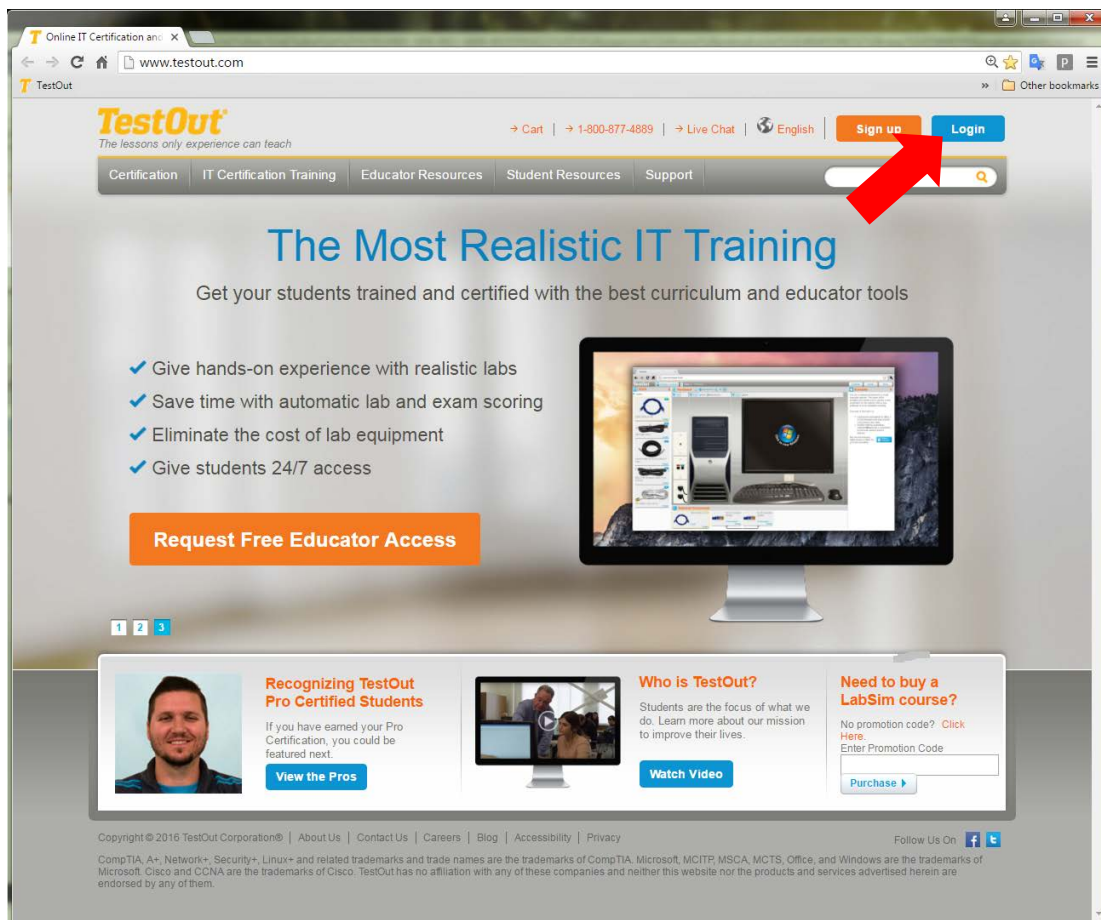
Online IT Certification and ×

www.testout.com

TestOut

» Other bookmarks

TestOut
The lessons only experience can teach

→ Cart | → 1-800-877-4889 | → Live Chat | English

Sign up

Login

Certification | IT Certification Training | Educator Resources | Student Resources | Support

The Most Realistic IT Training

Get your students trained and certified with the best curriculum and educator tools

✔ Give hands-on experience with realistic labs
✔ Save time with automatic lab and exam scoring
✔ Eliminate the cost of lab equipment
✔ Give students 24/7 access

Request Free Educator Access

1 2 3

Recognizing TestOut Pro Certified Students

If you have earned your Pro Certification, you could be featured next.

View the Pros

Who is TestOut?

Students are the focus of what we do. Learn more about our mission to improve their lives.

Watch Video

Need to buy a LabSim course?

No promotion code? Click Here.
Enter Promotion Code

Purchase ▸

Copyright © 2016 TestOut Corporation® | About Us | Contact Us | Careers | Blog | Accessibility | Privacy

Follow Us On

CompTIA, A+, Network+, Security+, Linux+ and related trademarks and trade names are the trademarks of CompTIA. Microsoft, MCITP, MSCA, MCTS, Office, and Windows are the trademarks of Microsoft. Cisco and CCNA are the trademarks of Cisco. TestOut has no affiliation with any of these companies and neither this website nor the products and services advertised herein are endorsed by any of them.